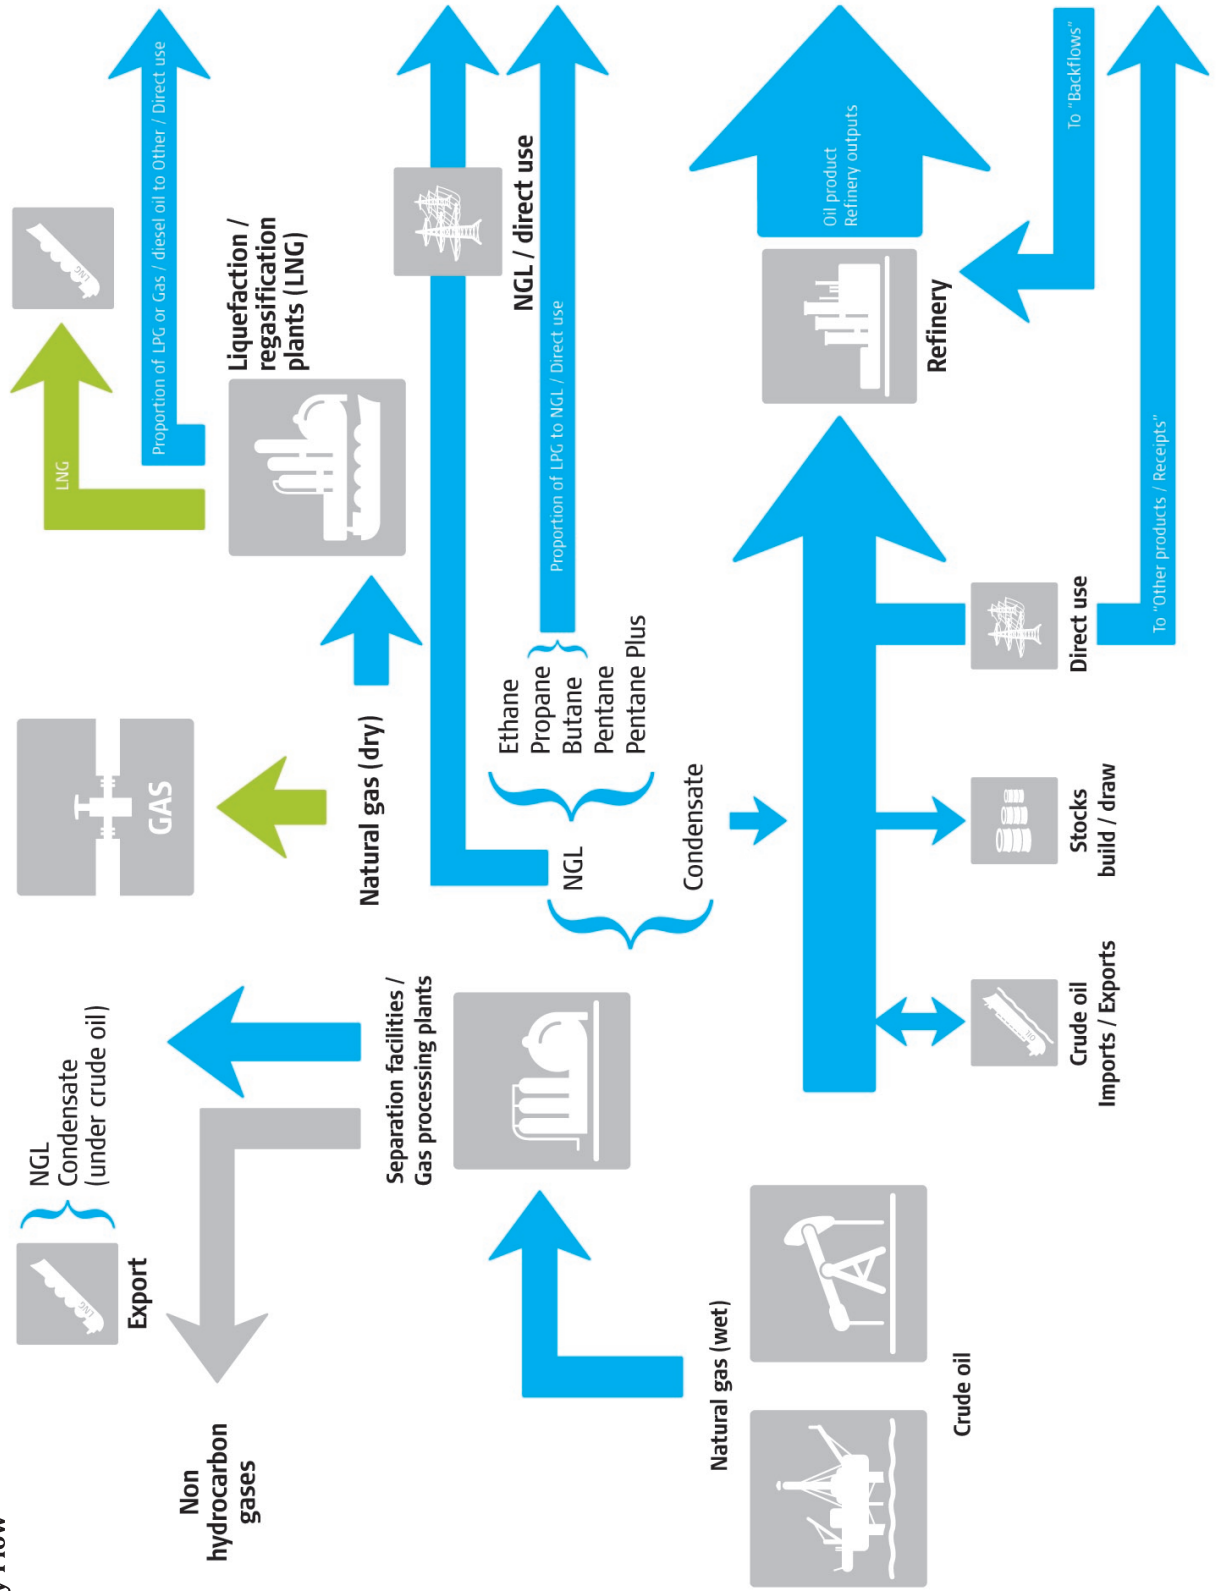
y Flow

LNG

LNG

Proportion of LPG or Gas / diesel oil to Other / Direct use

Liquefaction / regasification plants (LNG)

NGL / direct use

Proportion of LPG to NGL / Direct use

Oil product Refinery outputs

To "Backflows"

Refinery

To "Other products / Receipts"

GAS

Natural gas (dry)

Ethane
Propane
Butane
Pentane
Pentane Plus

NGL

Condensate

Direct use

Stocks build / draw

Crude oil Imports / Exports

NGL
Condensate
(under crude oil)

Export

LNG

Separation facilities / Gas processing plants

Non hydrocarbon gases

Natural gas (wet)

Crude oil